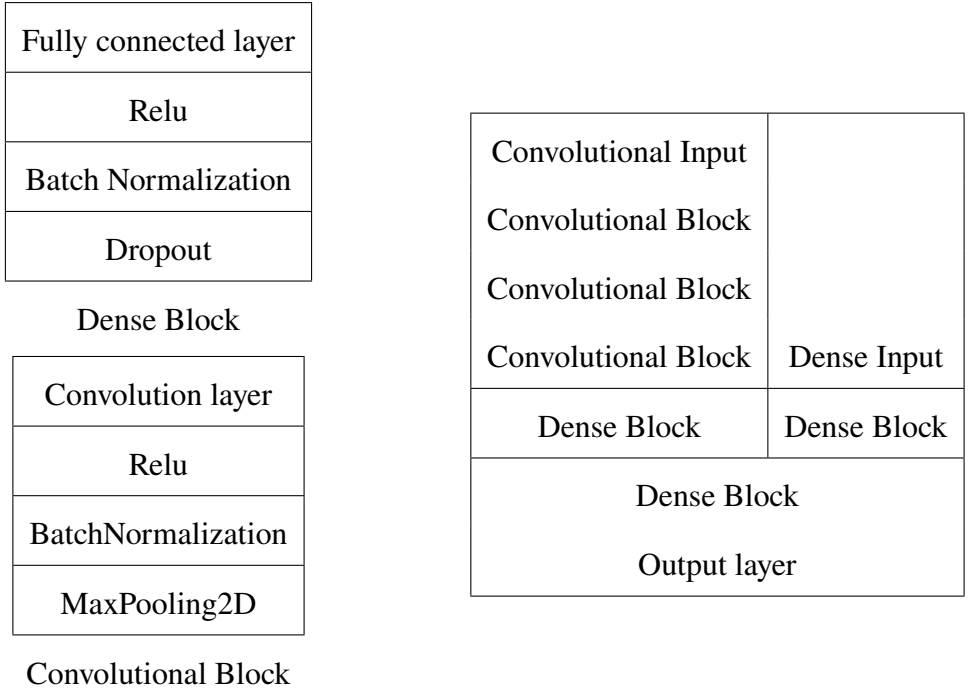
Fully connected layer

Relu

Batch Normalization

Dropout

Dense Block

Convolution layer

Relu

BatchNormalization

MaxPooling2D

Convolutional Block

Convolutional Input

Convolutional Block

Convolutional Block

Convolutional Block

Dense Input

Dense Block

Dense Block

Dense Block

Output layer